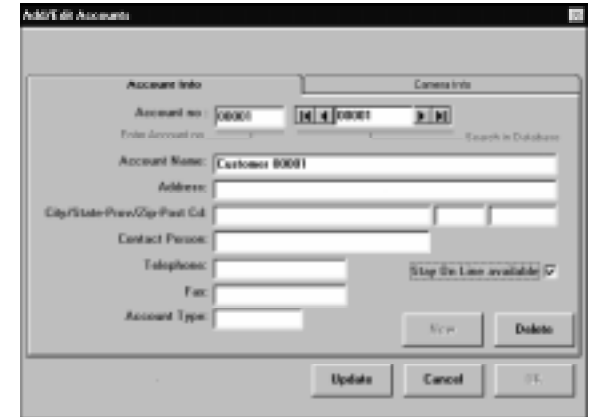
Add/Edit Accounts

Account Info
Camera Info

Account no: 08001
08001
Enter Account no
Search in Database

Account Name: Customer 08001
Address:
City/State-Prov/Zip-Post Cd:
Contact Person:
Telephone:
Fax:
Account Type:

Stay On Line available

New
Delete

Update
Cancel
OK